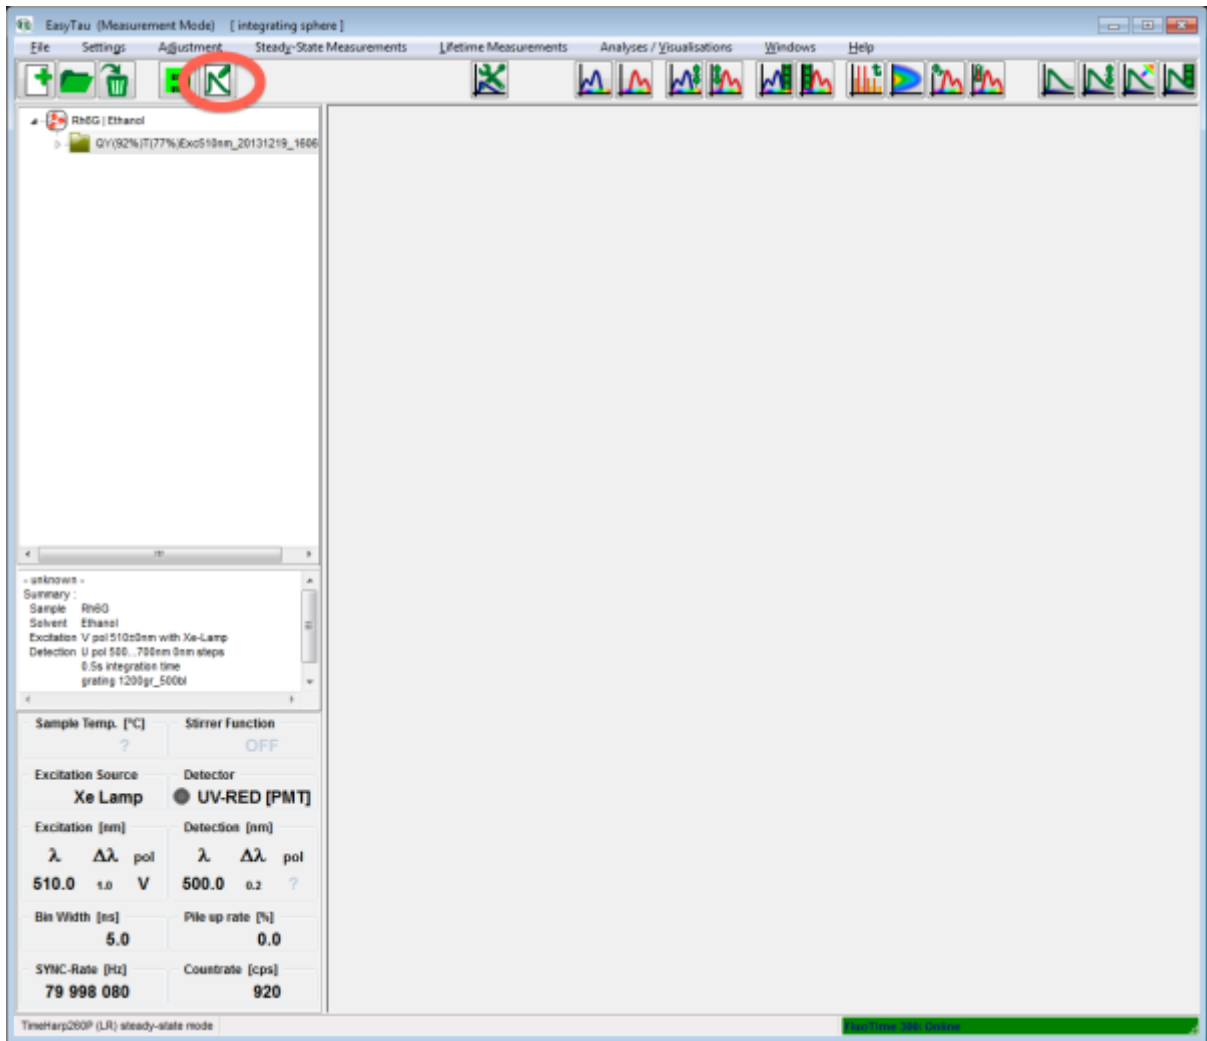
EasyTau (Measurement Mode) [ integrating sphere ]

File Settings Adjustment Steady-State Measurements Lifetime Measurements Analyses / Visualisations Windows Help

Rh6G | Ethanol
QY(92%)T(77%)Exc510nm_20131219_1606

- unknown -
Summary :
Sample Rh6G
Solvent Ethanol
Excitation V pol 510±0nm with Xe-Lamp
Detection U pol 500...700nm 0nm steps
0.5s integration time
grating 1200gr_500bl

Sample Temp. [°C]
?
Stirrer Function
OFF

Excitation Source
Xe Lamp
Detector
UV-RED [PMT]

Excitation [nm]
λ Δλ pol
510.0 1.0 V
Detection [nm]
λ Δλ pol
500.0 0.2 ?

Bin Width [ns]
5.0
Pile up rate [%]
0.0

SYNC-Rate [Hz]
79 998 080
Countrate [cps]
920

TimeHarp260P (LR) steady-state mode
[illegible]